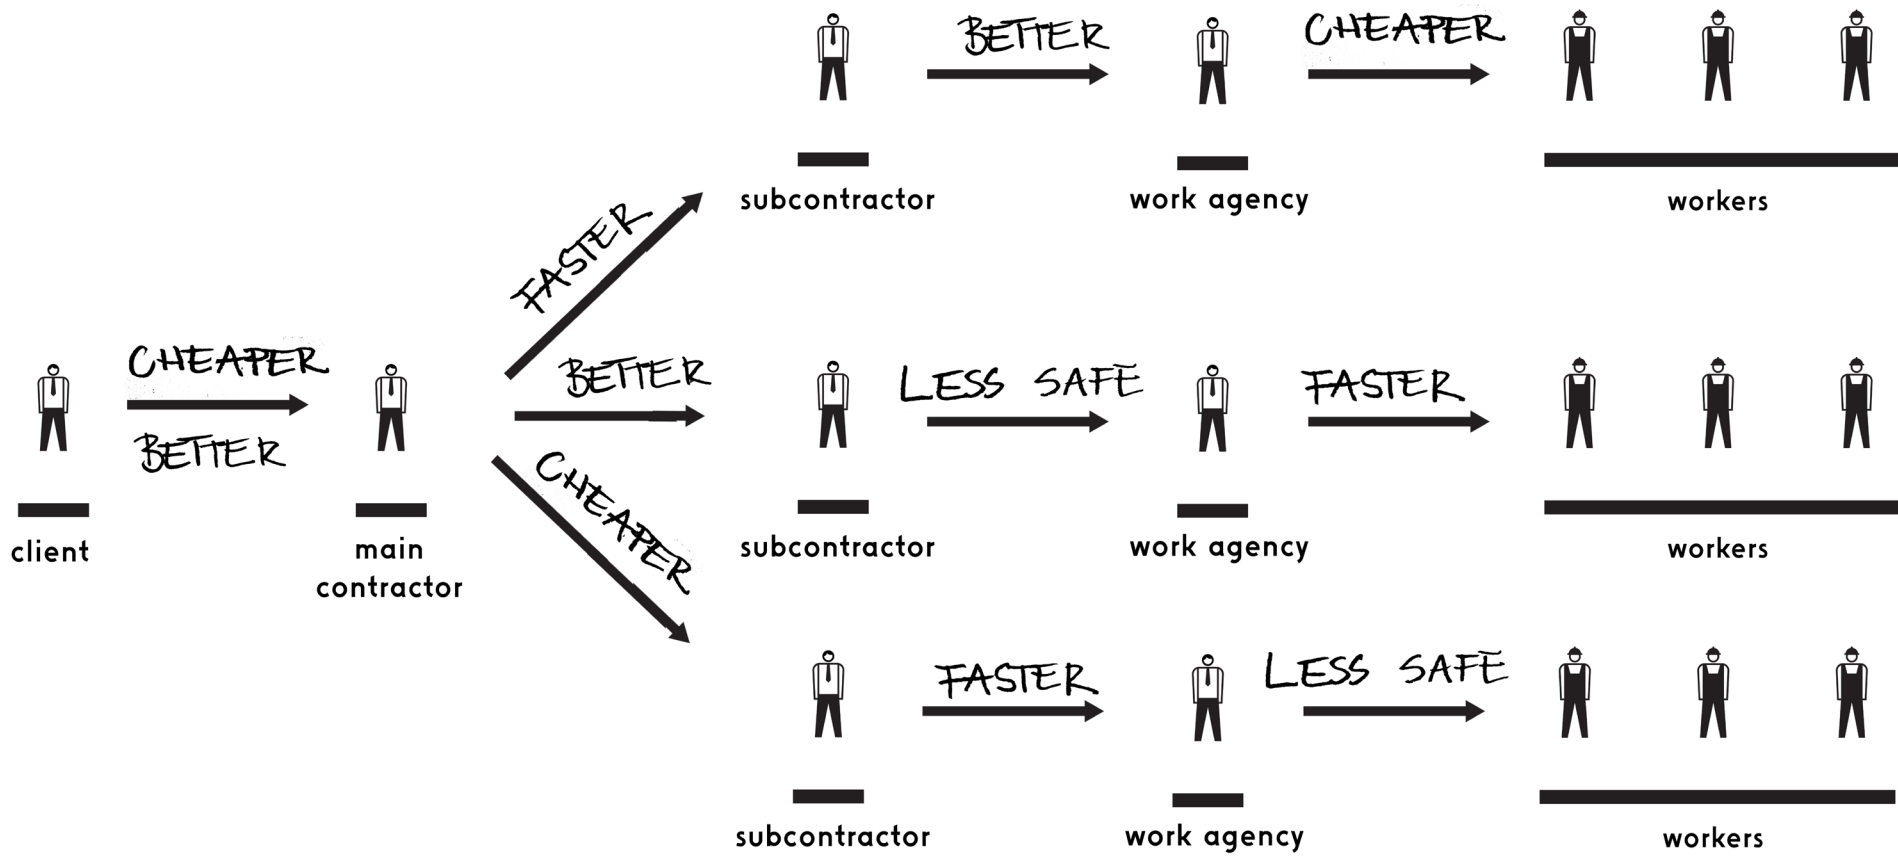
BETTER

CHEAPER

subcontractor

work agency

workers

FASTER

CHEAPER

BETTER

BETTER

LESS SAFE

FASTER

client

main contractor

CHEAPER

subcontractor

work agency

workers

FASTER

LESS SAFE

subcontractor

work agency

workers